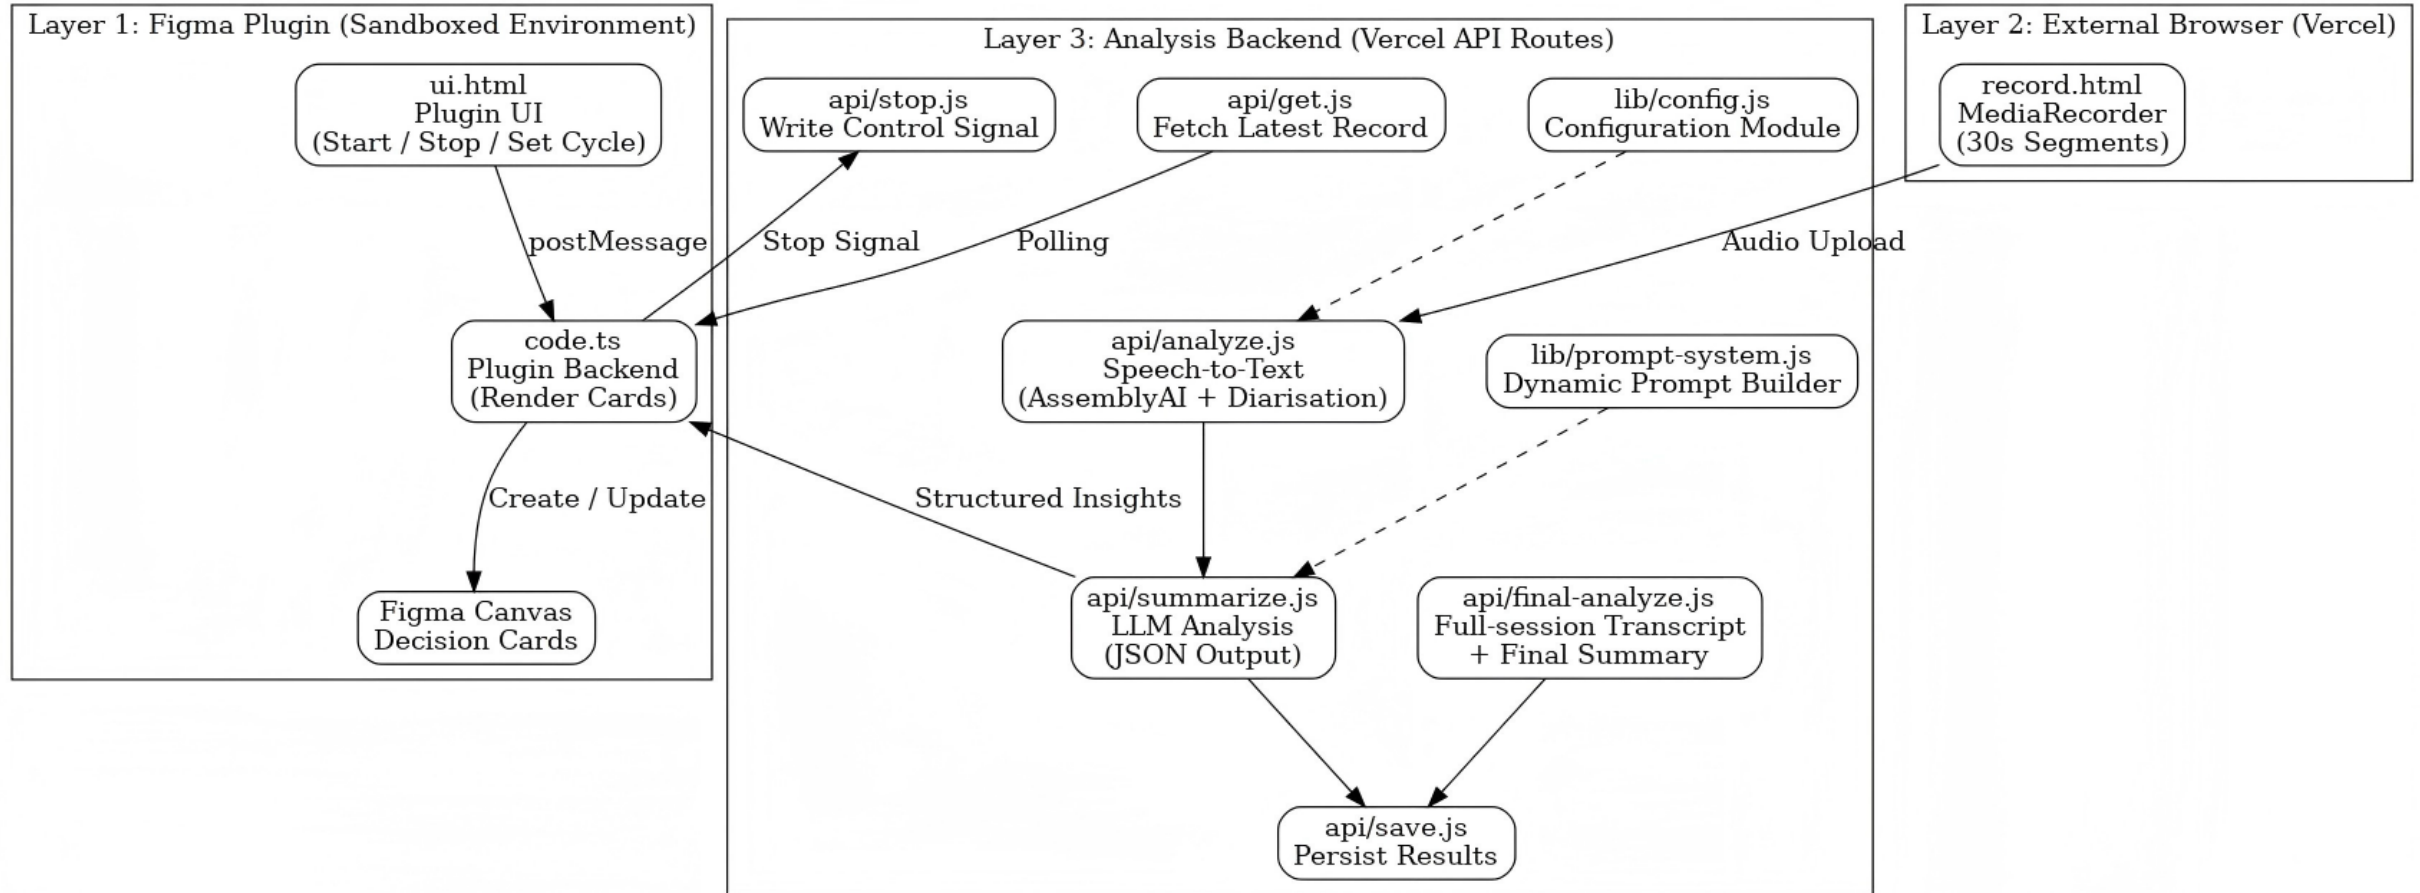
Layer 1: Figma Plugin (Sandboxed Environment)

ui.html
Plugin UI
(Start / Stop / Set Cycle)

postMessage

code.ts
Plugin Backend
(Render Cards)

Create / Update

Figma Canvas
Decision Cards

Layer 3: Analysis Backend (Vercel API Routes)

api/stop.js
Write Control Signal

api/get.js
Fetch Latest Record

lib/config.js
Configuration Module

Stop Signal

Polling

api/analyze.js
Speech-to-Text
(AssemblyAI + Diarisation)

lib/prompt-system.js
Dynamic Prompt Builder

Structured Insights

api/summarize.js
LLM Analysis
(JSON Output)

api/final-analyze.js
Full-session Transcript
+ Final Summary

api/save.js
Persist Results

Layer 2: External Browser (Vercel)

record.html
MediaRecorder
(30s Segments)

Audio Upload